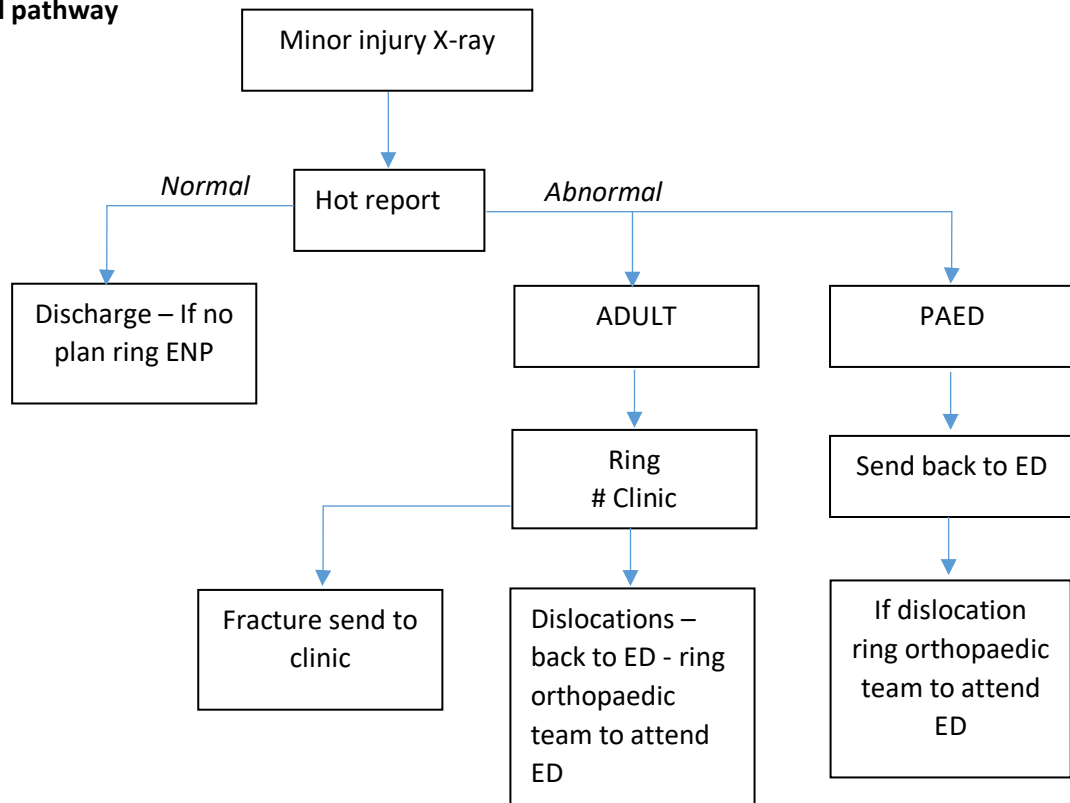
l pathway

Minor injury X-ray

Normal

Hot report

Abnormal

Discharge – If no plan ring ENP

ADULT

PAED

Ring # Clinic

Send back to ED

Fracture send to clinic

Dislocations – back to ED - ring orthopaedic team to attend ED

If dislocation ring orthopaedic team to attend ED